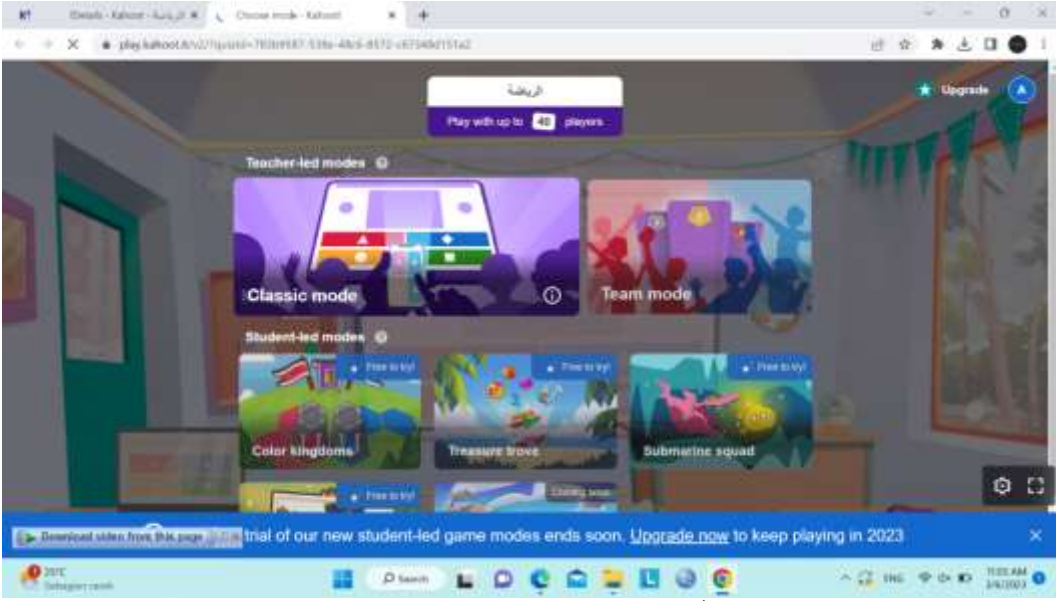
Details - Kahoot - الرياضة
Choose mode - Kahoot!
play.kahoot.it/v2/?quizId=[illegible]

الرياضة
Play with up to 40 players

Upgrade

Teacher-led modes

Classic mode

Team mode

Student-led modes

Free to try!
Color kingdoms

Free to try!
Treasure trove

Free to try!
Submarine squad

Free to try!

Coming soon

Download video from this page
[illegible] trial of our new student-led game modes ends soon. Upgrade now to keep playing in 2023

20°C
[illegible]
Search
ENG
11:05 AM
3/6/2023